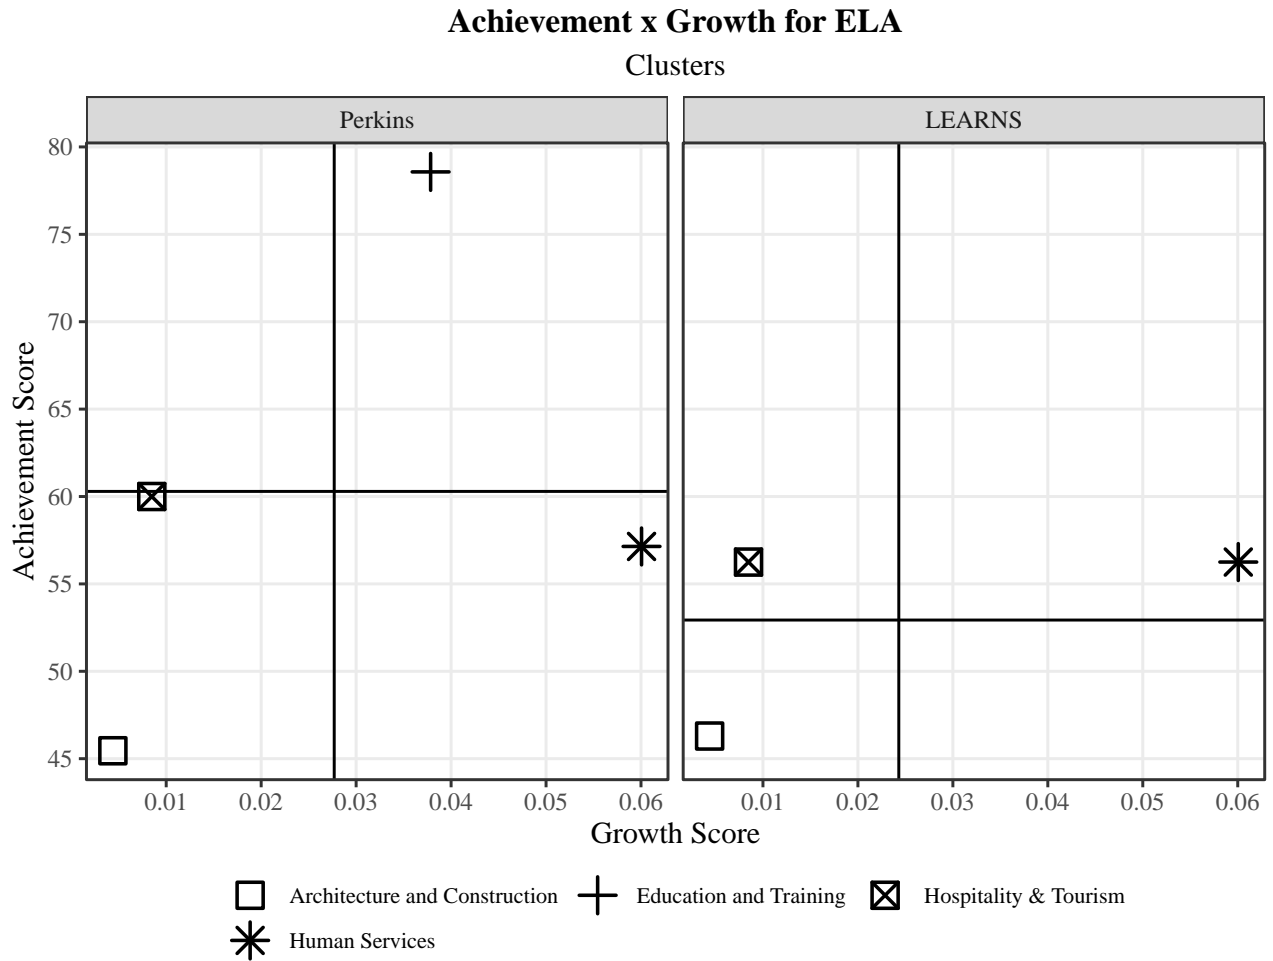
Achievement x Growth for ELA
Clusters

Perkins

LEARNS

Achievement Score

80
75
70
65
60
55
50
45

0.01 0.02 0.03 0.04 0.05 0.06

0.01 0.02 0.03 0.04 0.05 0.06

Growth Score

Architecture and Construction
Education and Training
Hospitality & Tourism
Human Services